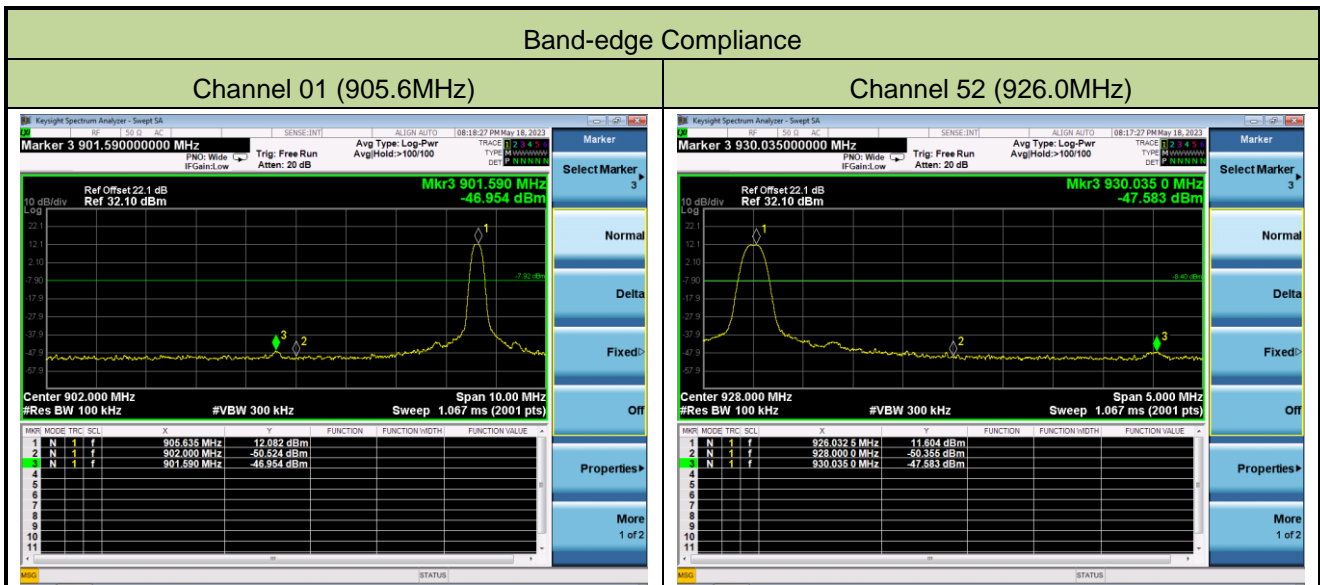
| Band-edge Compliance | |
|---|---|
| Channel 01 (905.6MHz) | Channel 52 (926.0MHz) |

Keysight Spectrum Analyzer - Swept SA
RF 50 Ω AC SENSE:INT ALIGN AUTO 08:18:27 PM May 18, 2023
Marker 3 901.590000000 MHz
PNO: Wide IFGain:Low
Trig: Free Run Atten: 20 dB
Avg Type: Log-Pwr Avg|Hold:>100/100
TRACE 1 2 3 4 5 6 TYPE M WWWWW DET P NNNNN
Marker
Select Marker 3
Ref Offset 22.1 dB
10 dB/div Ref 32.10 dBm
Log
Mkr3 901.590 MHz
-46.954 dBm
22.1
12.1
2.10
-7.90
-17.9
-27.9
-37.9
-47.9
-57.9
-7.92 dBm
1
2
3
Center 902.000 MHz
#Res BW 100 kHz
#VBW 300 kHz
Span 10.00 MHz
Sweep 1.067 ms (2001 pts)
Normal
Delta
Fixed
Off
Properties
More 1 of 2

| MKR | MODE | TRC | SCL | X | Y | FUNCTION | FUNCTION WIDTH | FUNCTION VALUE |
|---|---|---|---|---|---|---|---|---|
| 1 | N | 1 | f | 905.635 MHz | 12.082 dBm | | | |
| 2 | N | 1 | f | 902.000 MHz | -50.524 dBm | | | |
| 3 | N | 1 | f | 901.590 MHz | -46.954 dBm | | | |
| 4 | | | | | | | | |
| 5 | | | | | | | | |
| 6 | | | | | | | | |
| 7 | | | | | | | | |
| 8 | | | | | | | | |
| 9 | | | | | | | | |
| 10 | | | | | | | | |
| 11 | | | | | | | | |

MSG STATUS

Keysight Spectrum Analyzer - Swept SA
RF 50 Ω AC SENSE:INT ALIGN AUTO 08:17:27 PM May 18, 2023
Marker 3 930.035000000 MHz
PNO: Wide IFGain:Low
Trig: Free Run Atten: 20 dB
Avg Type: Log-Pwr Avg|Hold:>100/100
TRACE 1 2 3 4 5 6 TYPE M WWWWW DET P NNNNN
Marker
Select Marker 3
Ref Offset 22.1 dB
10 dB/div Ref 32.10 dBm
Log
Mkr3 930.035 0 MHz
-47.583 dBm
22.1
12.1
2.10
-7.90
-17.9
-27.9
-37.9
-47.9
-57.9
-8.40 dBm
1
2
3
Center 928.000 MHz
#Res BW 100 kHz
#VBW 300 kHz
Span 5.000 MHz
Sweep 1.067 ms (2001 pts)
Normal
Delta
Fixed
Off
Properties
More 1 of 2

| MKR | MODE | TRC | SCL | X | Y | FUNCTION | FUNCTION WIDTH | FUNCTION VALUE |
|---|---|---|---|---|---|---|---|---|
| 1 | N | 1 | f | 926.032 5 MHz | 11.604 dBm | | | |
| 2 | N | 1 | f | 928.000 0 MHz | -50.355 dBm | | | |
| 3 | N | 1 | f | 930.035 0 MHz | -47.583 dBm | | | |
| 4 | | | | | | | | |
| 5 | | | | | | | | |
| 6 | | | | | | | | |
| 7 | | | | | | | | |
| 8 | | | | | | | | |
| 9 | | | | | | | | |
| 10 | | | | | | | | |
| 11 | | | | | | | | |

MSG STATUS